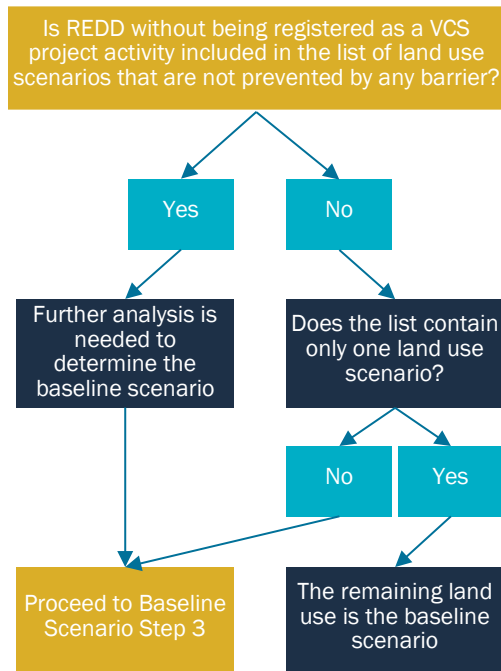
Is REDD without being registered as a VCS project activity included in the list of land use scenarios that are not prevented by any barrier?

Yes

No

Further analysis is needed to determine the baseline scenario

Does the list contain only one land use scenario?

No

Yes

Proceed to Baseline Scenario Step 3

The remaining land use is the baseline scenario